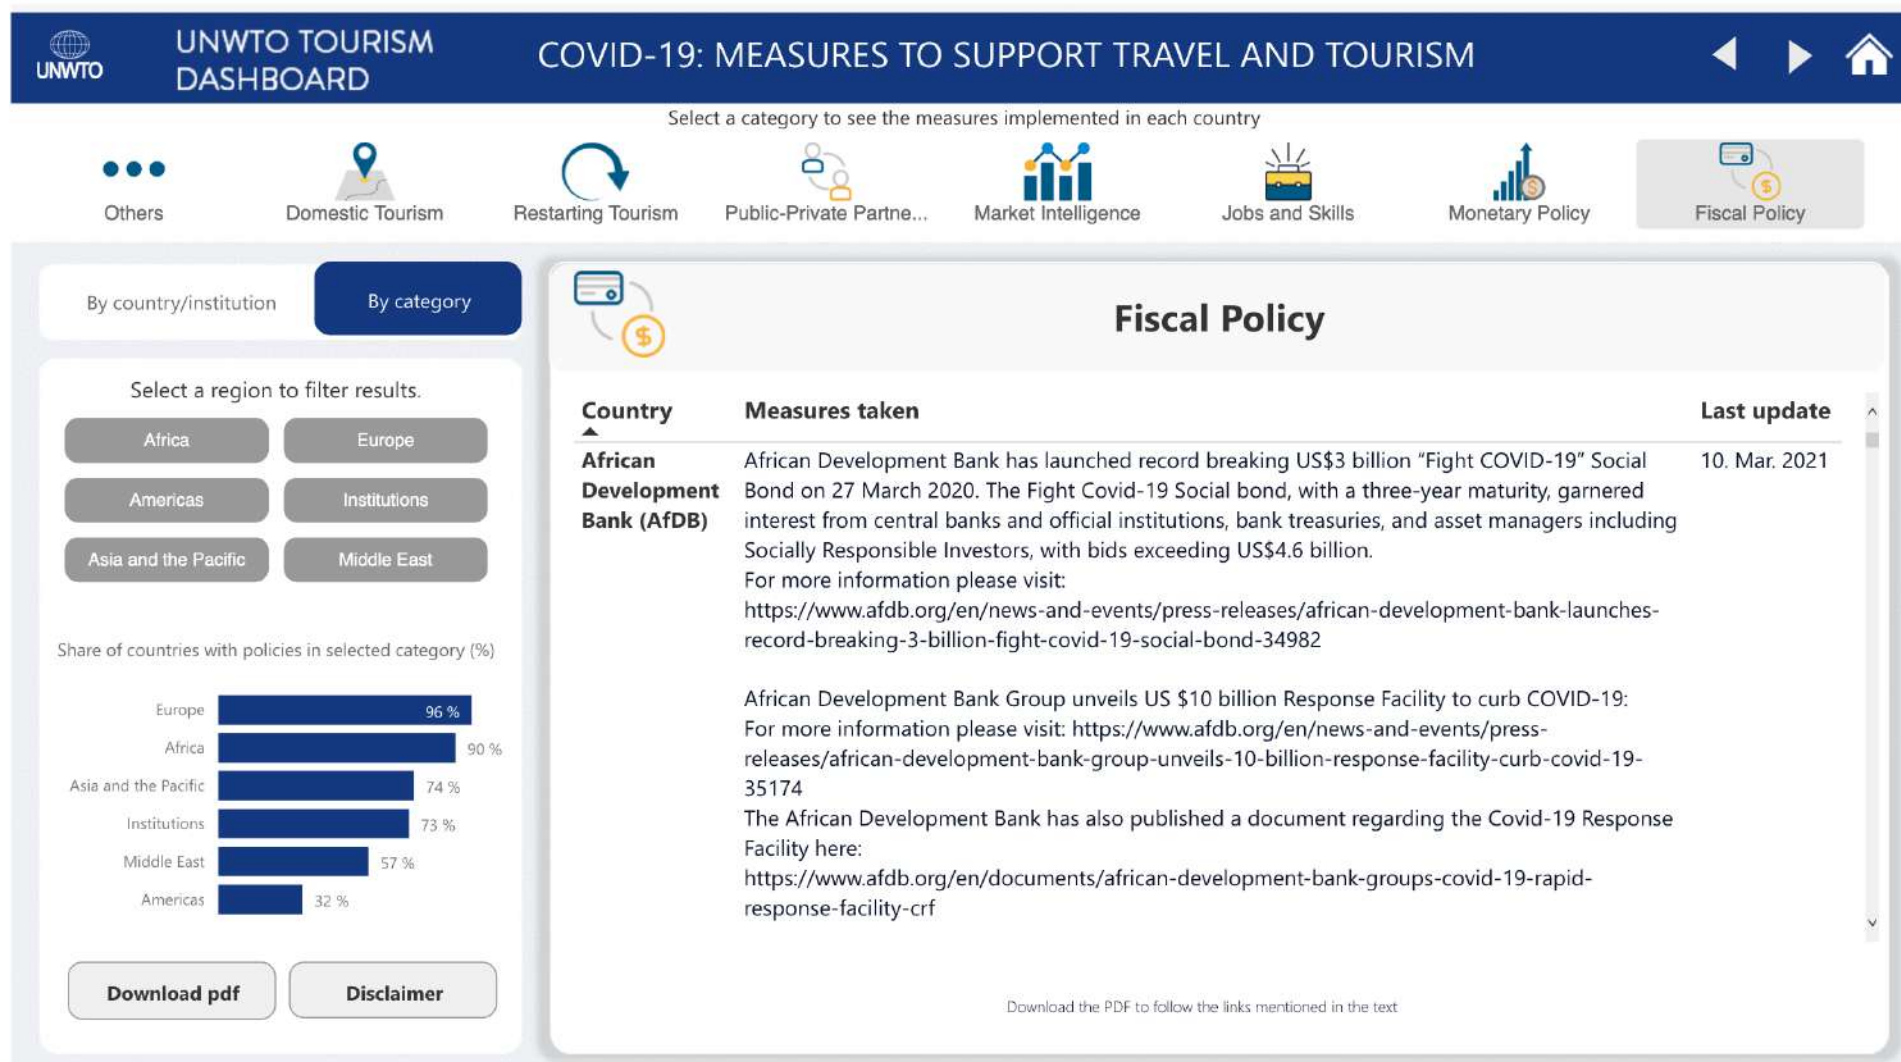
UNWTO

UNWTO TOURISM DASHBOARD

COVID-19: MEASURES TO SUPPORT TRAVEL AND TOURISM

Select a category to see the measures implemented in each country

Others | Domestic Tourism | Restarting Tourism | Public-Private Partne... | Market Intelligence | Jobs and Skills | Monetary Policy | Fiscal Policy

By country/institution | By category

Select a region to filter results.

Africa | Europe
Americas | Institutions
Asia and the Pacific | Middle East

Share of countries with policies in selected category (%)

Europe 96 %
Africa 90 %
Asia and the Pacific 74 %
Institutions 73 %
Middle East 57 %
Americas 32 %

Download pdf | Disclaimer

Fiscal Policy

| Country | Measures taken | Last update |
|---|---|---|
| African Development Bank (AfDB) | African Development Bank has launched record breaking US$3 billion “Fight COVID-19” Social Bond on 27 March 2020. The Fight Covid-19 Social bond, with a three-year maturity, garnered interest from central banks and official institutions, bank treasuries, and asset managers including Socially Responsible Investors, with bids exceeding US$4.6 billion. For more information please visit: https://www.afdb.org/en/news-and-events/press-releases/african-development-bank-launches-record-breaking-3-billion-fight-covid-19-social-bond-34982 African Development Bank Group unveils US $10 billion Response Facility to curb COVID-19: For more information please visit: https://www.afdb.org/en/news-and-events/press-releases/african-development-bank-group-unveils-10-billion-response-facility-curb-covid-19-35174 The African Development Bank has also published a document regarding the Covid-19 Response Facility here: https://www.afdb.org/en/documents/african-development-bank-groups-covid-19-rapid-response-facility-crf | 10. Mar. 2021 |

Download the PDF to follow the links mentioned in the text